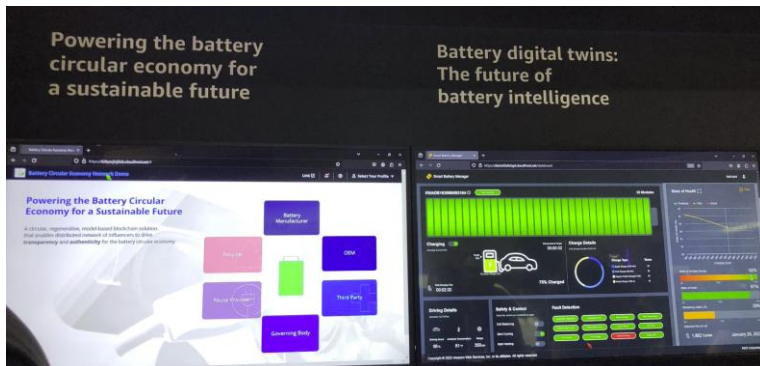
Powering the battery circular economy for a sustainable future

Battery digital twins: The future of battery intelligence

Battery Circular Economy Network Demo

Powering the Battery Circular Economy for a Sustainable Future

A circular, regenerative, model-based blockchain solution that enables distributed network of influencers to drive transparency and authenticity for the battery circular economy

Battery Manufacturer

OEM

Third Party

Governing Body

Recycler

Reuse Provider

Smart Battery Manager

Charging

Charge Details

75% Charged

Driving Details

Safety & Control

Fault Detection

State of Health

Copyright © 2022 Amazon Web Services, Inc. or its affiliates.